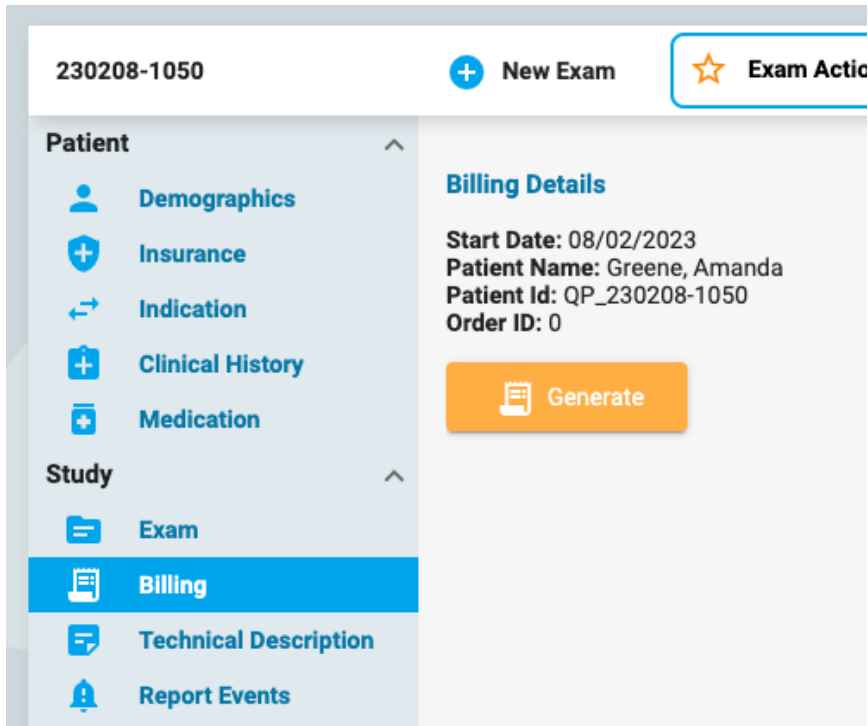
230208-1050

New Exam

Exam Actio

Patient

Demographics

Insurance

Indication

Clinical History

Medication

Study

Exam

Billing

Technical Description

Report Events

Billing Details

**Start Date:** 08/02/2023
**Patient Name:** Greene, Amanda
**Patient Id:** QP_230208-1050
**Order ID:** 0

Generate